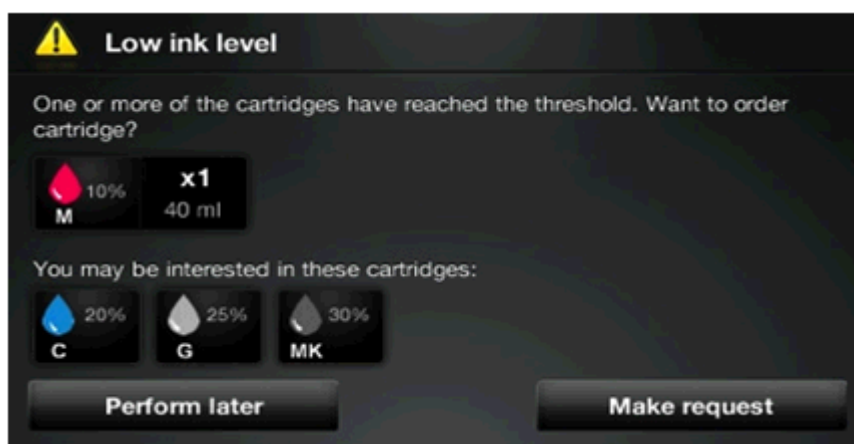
Low ink level

One or more of the cartridges have reached the threshold. Want to order cartridge?

10%
M
x1
40 ml

You may be interested in these cartridges:

20%
C
25%
G
30%
MK

Perform later

Make request